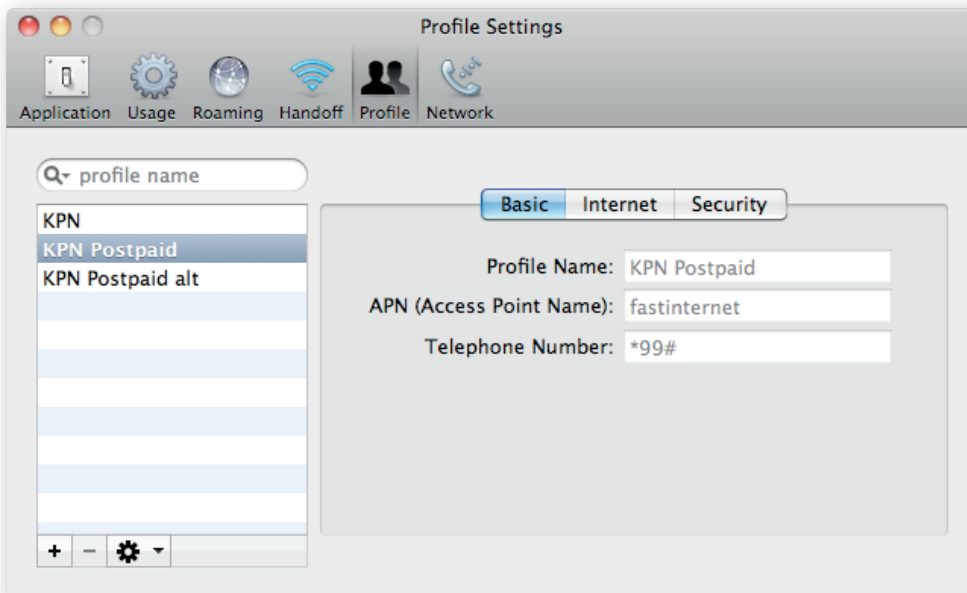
Profile Settings

Application Usage Roaming Handoff Profile Network

profile name

KPN
KPN Postpaid
KPN Postpaid alt

+ −

Basic Internet Security

Profile Name: KPN Postpaid
APN (Access Point Name): fastinternet
Telephone Number: *99#